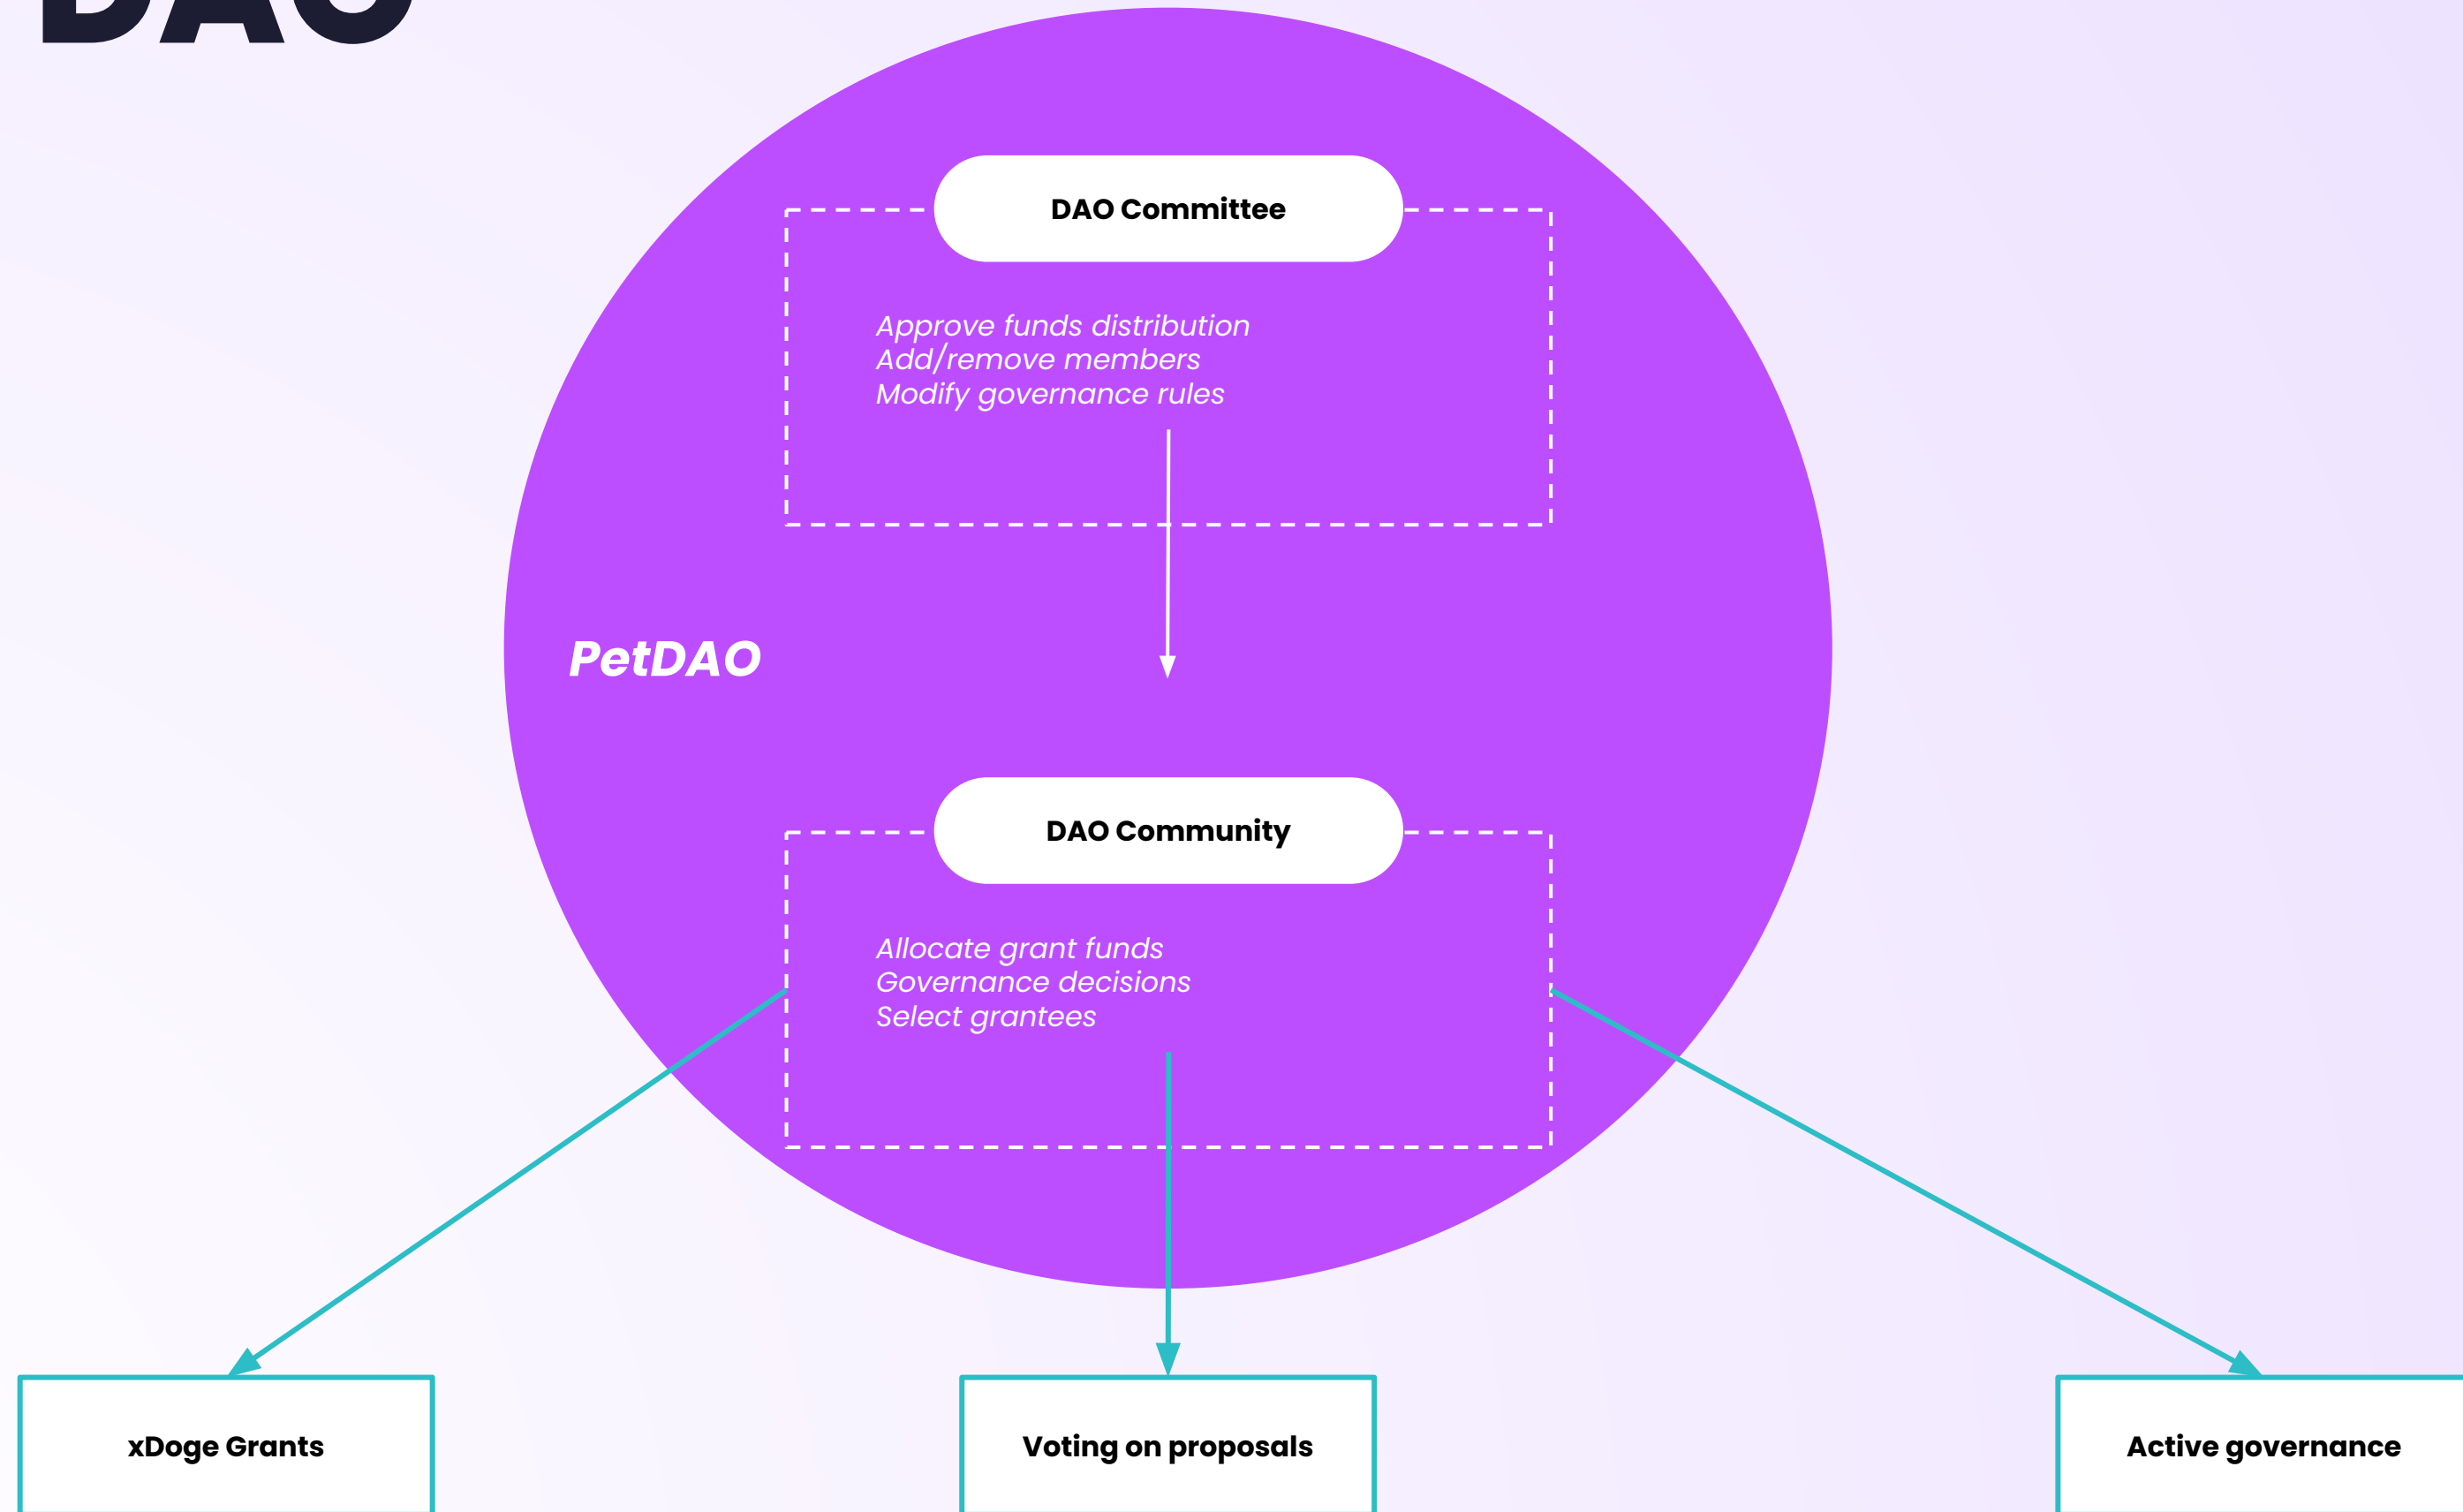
DAO

DAO Committee

Approve funds distribution
Add/remove members
Modify governance rules

PetDAO

DAO Community

Allocate grant funds
Governance decisions
Select grantees

xDoge Grants

Voting on proposals

Active governance